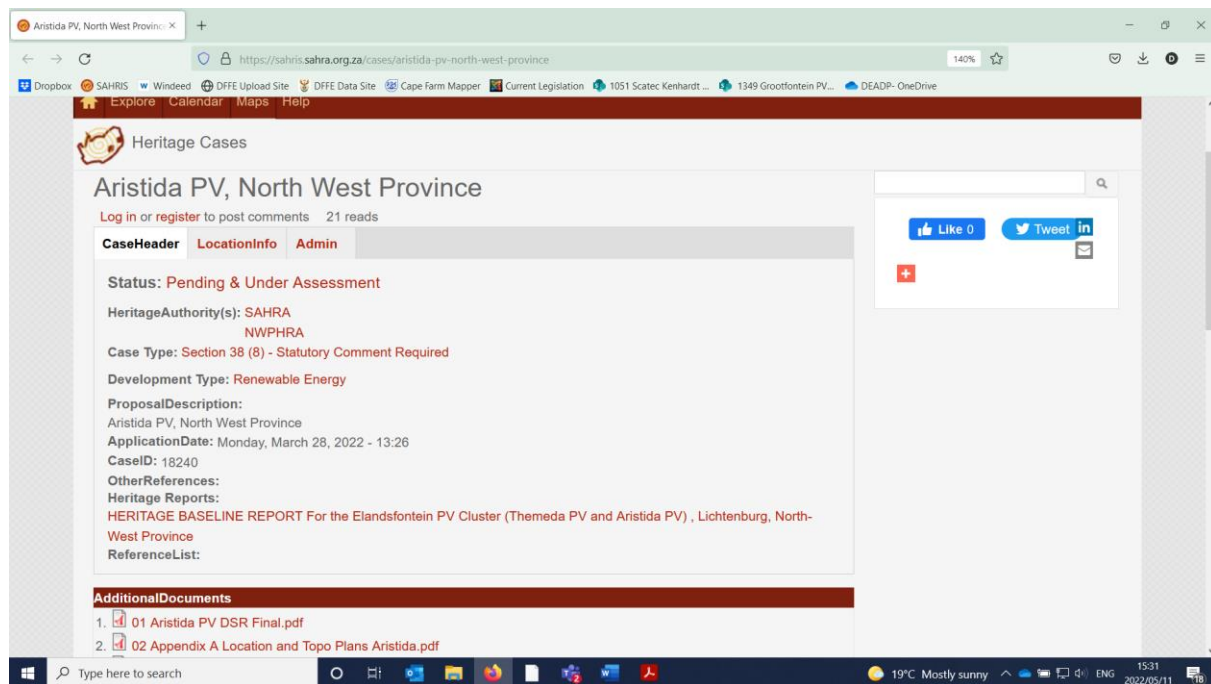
Aristida PV, North West Provinc ×   +

https://sahris.sahra.org.za/cases/aristida-pv-north-west-province   140%

Dropbox   SAHRIS   Windeed   DFFE Upload Site   DFFE Data Site   Cape Farm Mapper   Current Legislation   1051 Scatec Kenhardt ...   1349 Grootfontein PV...   DEADP- OneDrive

Explore   Calendar   Maps   Help

Heritage Cases

Aristida PV, North West Province

Log in or register to post comments   21 reads

CaseHeader   LocationInfo   Admin

Status: Pending & Under Assessment

HeritageAuthority(s): SAHRA
NWPHRA

Case Type: Section 38 (8) - Statutory Comment Required

Development Type: Renewable Energy

ProposalDescription:
Aristida PV, North West Province
ApplicationDate: Monday, March 28, 2022 - 13:26
CaseID: 18240
OtherReferences:
Heritage Reports:
HERITAGE BASELINE REPORT For the Elandsfontein PV Cluster (Themeda PV and Aristida PV) , Lichtenburg, North-West Province
ReferenceList:

AdditionalDocuments

1. 01 Aristida PV DSR Final.pdf
2. 02 Appendix A Location and Topo Plans Aristida.pdf

Like 0   Tweet   in

Type here to search

19°C Mostly sunny   ENG   15:31   2022/05/11